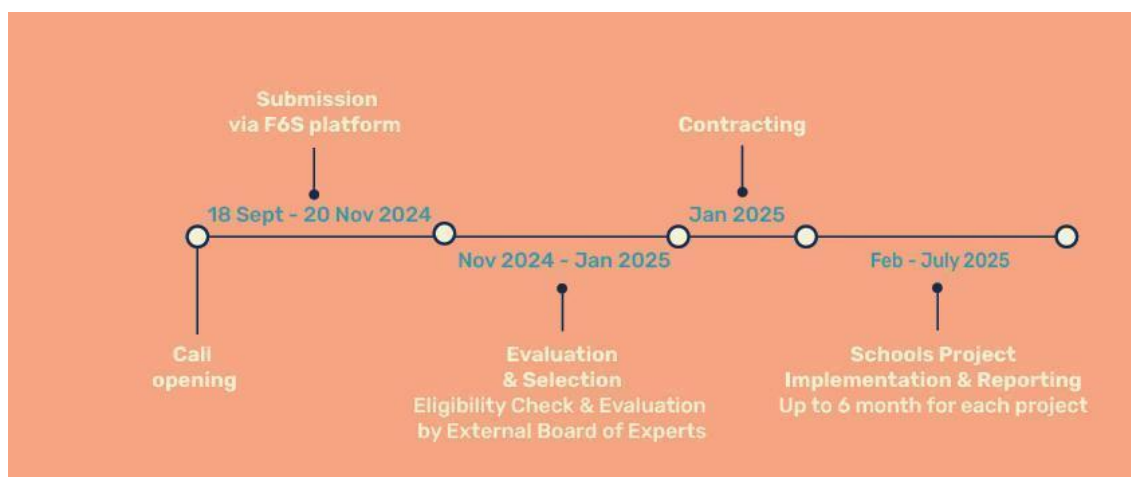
Submission via F6S platform

Contracting

18 Sept - 20 Nov 2024

Jan 2025

Nov 2024 - Jan 2025

Feb - July 2025

Call opening

Evaluation & Selection
Eligibility Check & Evaluation by External Board of Experts

Schools Project Implementation & Reporting
Up to 6 month for each project